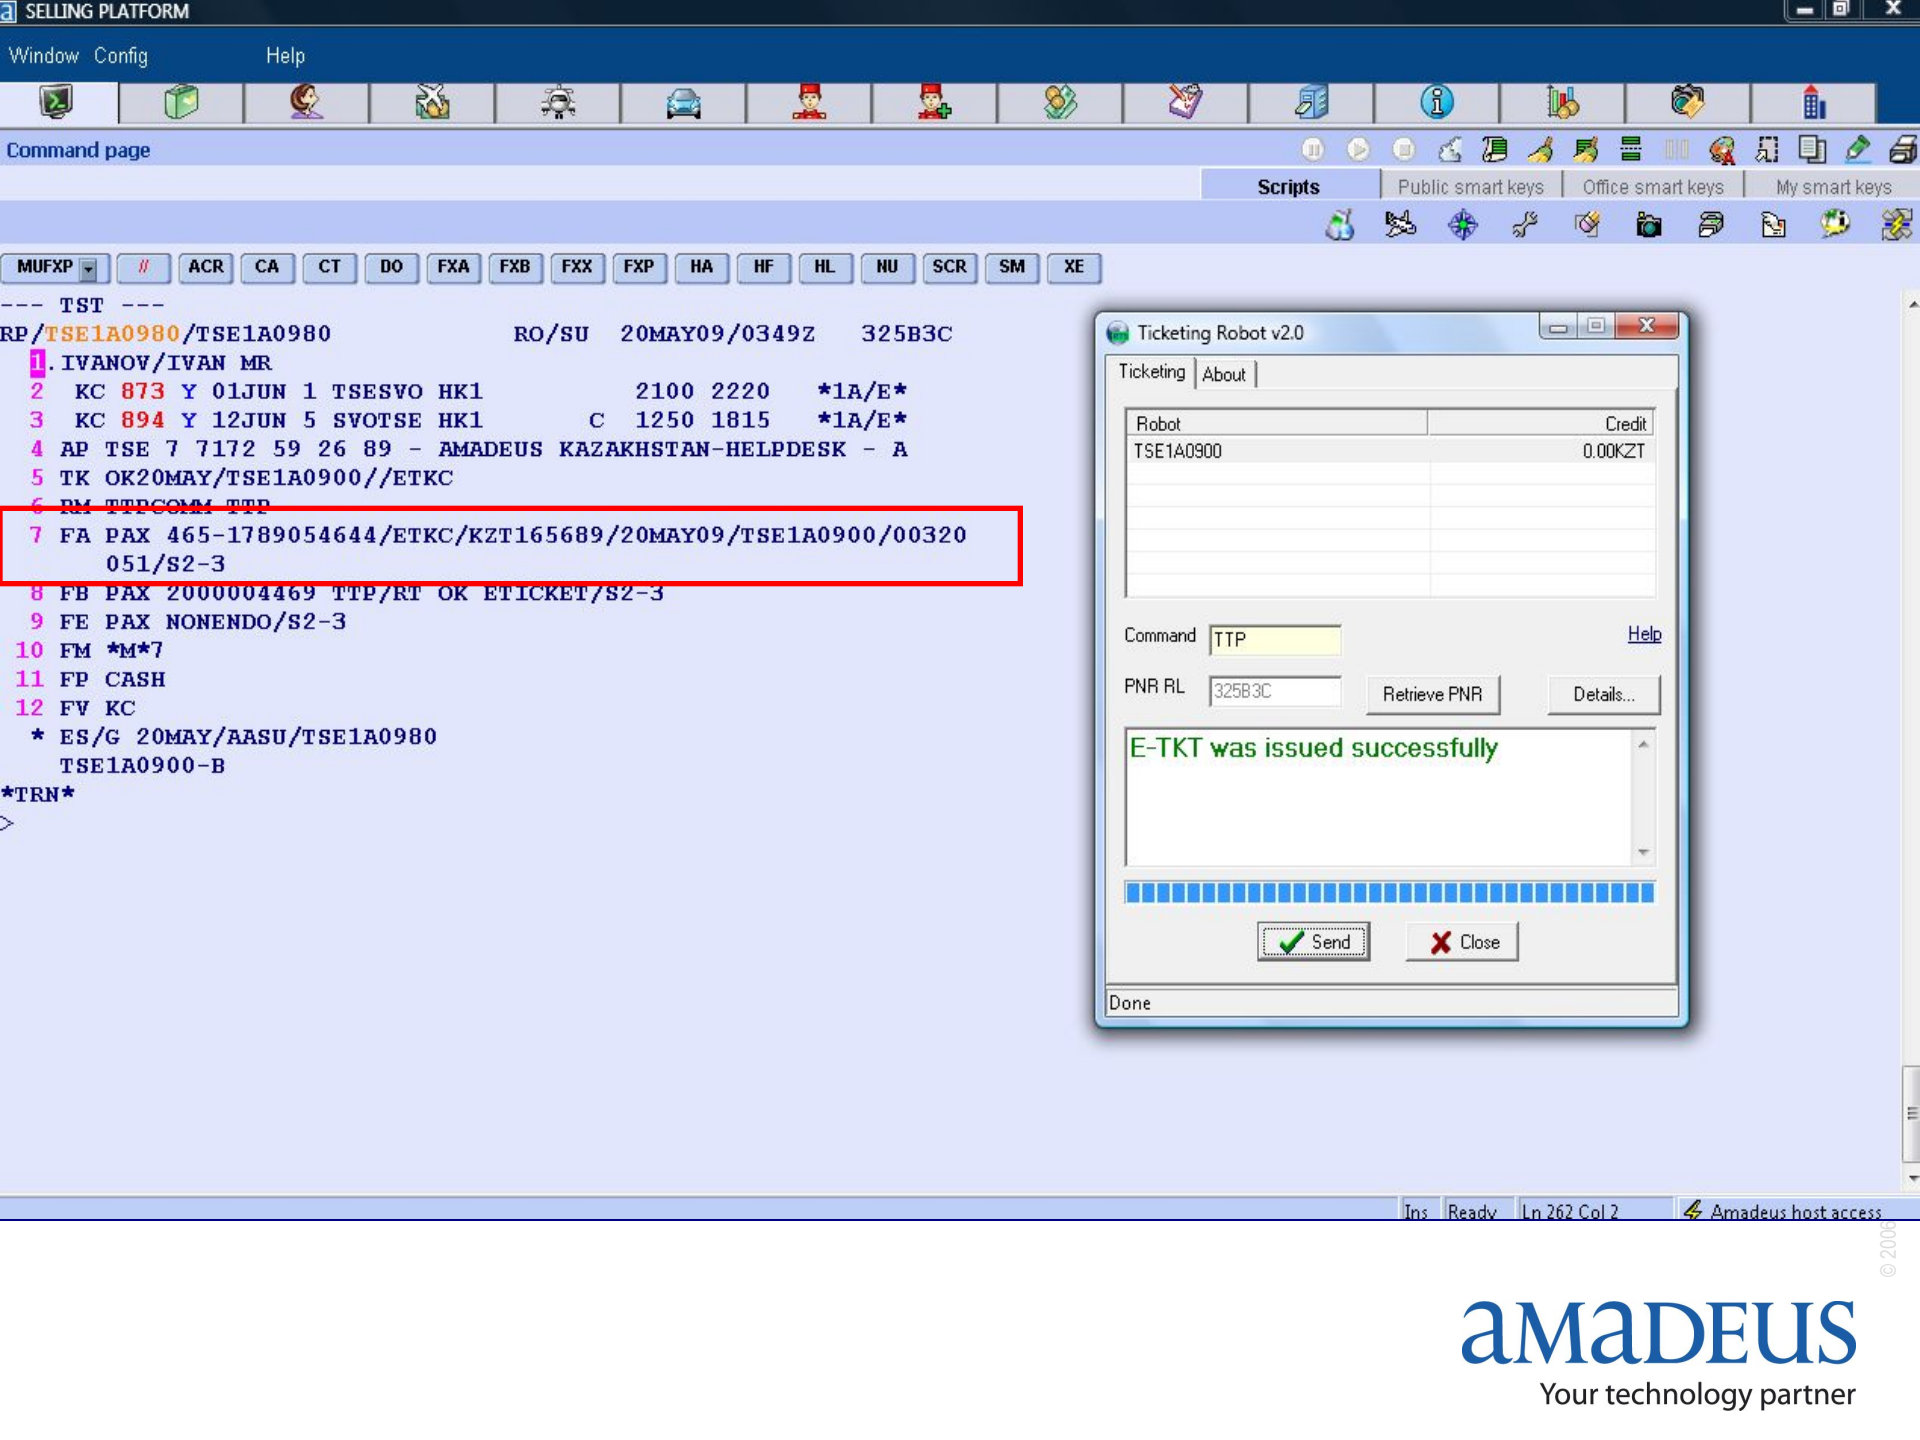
SELLING PLATFORM

Window Config Help

Command page

Scripts | Public smart keys | Office smart keys | My smart keys

MUFXP | // | ACR | CA | CT | DO | FXA | FXB | FXX | FXP | HA | HF | HL | NU | SCR | SM | XE

--- TST ---
RP/TSE1A0980/TSE1A0980 RO/SU 20MAY09/0349Z 325B3C
1.IVANOV/IVAN MR
2 KC 873 Y 01JUN 1 TSESVO HK1 2100 2220 *1A/E*
3 KC 894 Y 12JUN 5 SVOTSE HK1 C 1250 1815 *1A/E*
4 AP TSE 7 7172 59 26 89 - AMADEUS KAZAKHSTAN-HELPDESK - A
5 TK OK20MAY/TSE1A0900//ETKC
6 RM TTPCOMM TTP
7 FA PAX 465-1789054644/ETKC/KZT165689/20MAY09/TSE1A0900/00320
051/S2-3
8 FB PAX 2000004469 TTP/RT OK ETICKET/S2-3
9 FE PAX NONENDO/S2-3
10 FM *M*7
11 FP CASH
12 FV KC
* ES/G 20MAY/AASU/TSE1A0980
TSE1A0900-B
*TRN*
>

Ticketing Robot v2.0
Ticketing | About

| Robot | Credit |
|---|---|
| TSE1A0900 | 0.00KZT |

Command TTP Help
PNR RL 325B3C Retrieve PNR Details...

E-TKT was issued successfully

Send Close
Done

Ins | Ready | Ln 262 Col 2 | Amadeus host access

© 2006

amadeus
Your technology partner